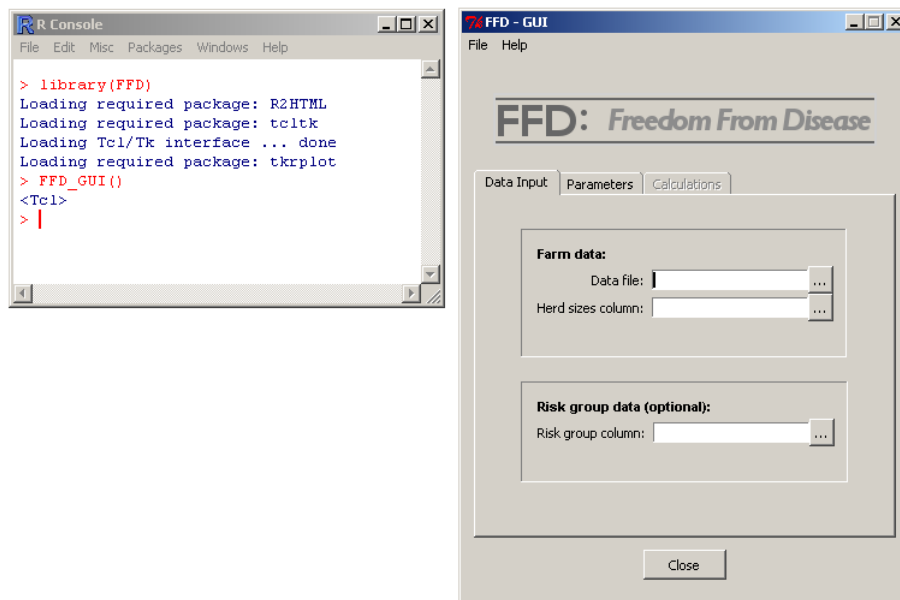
R Console

File Edit Misc Packages Windows Help

> library(FFD)
Loading required package: R2HTML
Loading required package: tcltk
Loading Tcl/Tk interface ... done
Loading required package: tkrplot
> FFD_GUI()
<Tcl>
>

FFD - GUI

File Help

FFD: Freedom From Disease

Data Input | Parameters | Calculations

Farm data:

Data file: ...

Herd sizes column: ...

Risk group data (optional):

Risk group column: ...

Close